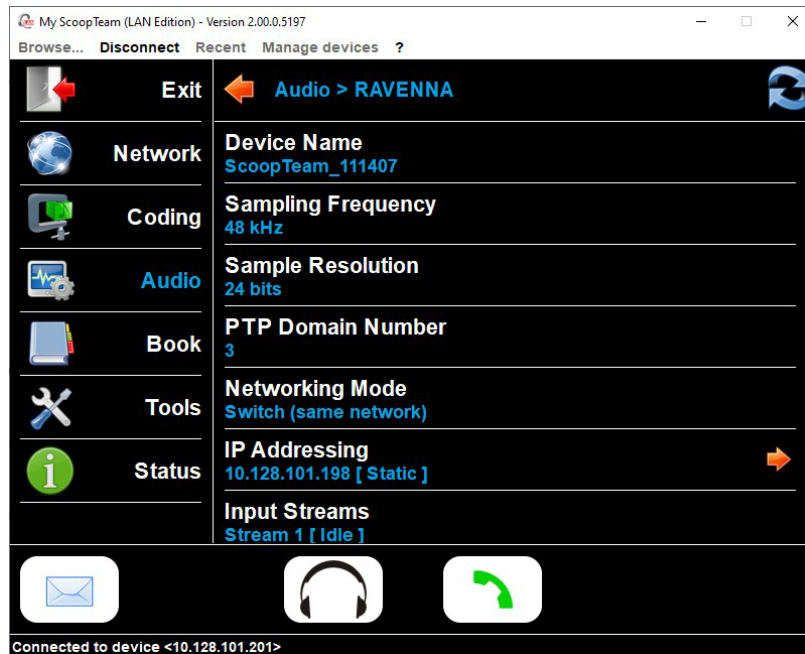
My ScoopTeam (LAN Edition) - Version 2.00.0.5197

Browse... Disconnect Recent Manage devices ?

Exit
Network
Coding
Audio
Book
Tools
Status

Audio > RAVENNA

Device Name
ScoopTeam_111407

Sampling Frequency
48 kHz

Sample Resolution
24 bits

PTP Domain Number
3

Networking Mode
Switch (same network)

IP Addressing
10.128.101.198 [ Static ]

Input Streams
Stream 1 [ Idle ]

Connected to device <10.128.101.201>